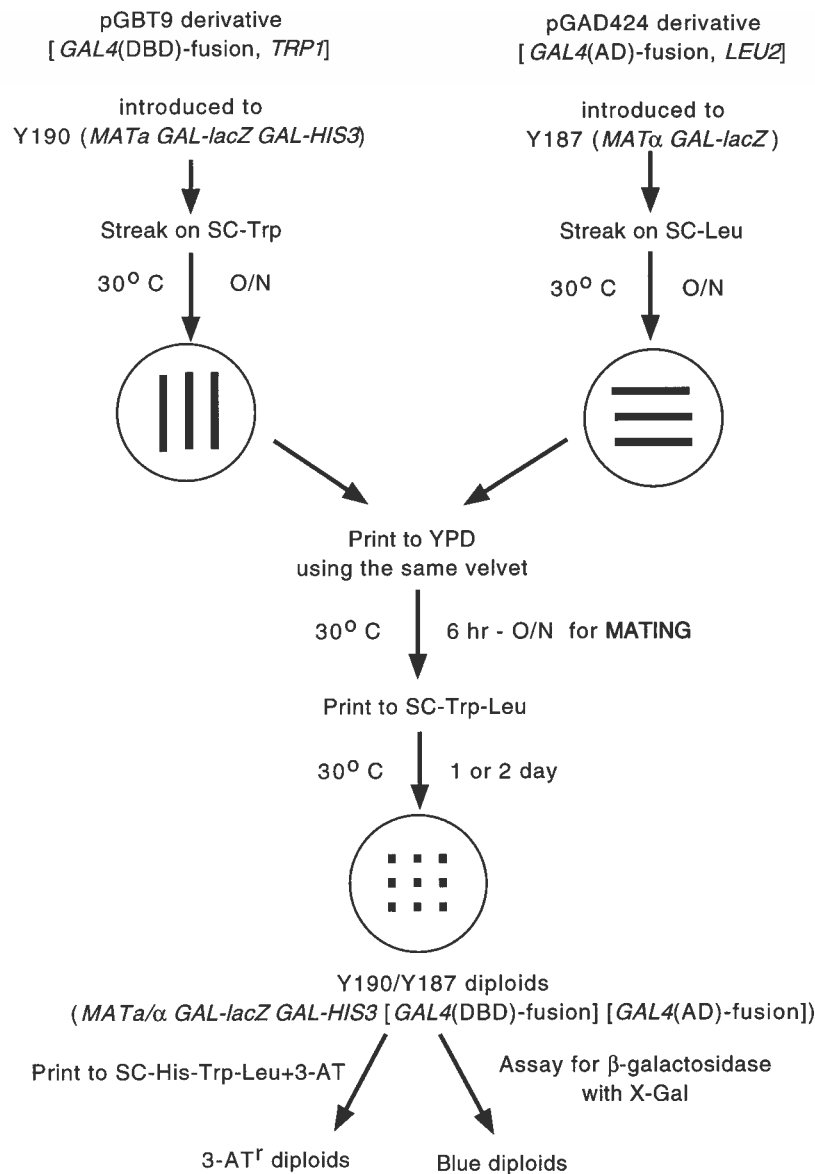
pGBT9 derivative
[ GAL4(DBD)-fusion, TRP1]

pGAD424 derivative
[ GAL4(AD)-fusion, LEU2]

introduced to
Y190 (MATa GAL-lacZ GAL-HIS3)

introduced to
Y187 (MATα GAL-lacZ )

Streak on SC-Trp

Streak on SC-Leu

30$^{o}$ C O/N

30$^{o}$ C O/N

Print to YPD
using the same velvet

30$^{o}$ C 6 hr - O/N for MATING

Print to SC-Trp-Leu

30$^{o}$ C 1 or 2 day

Y190/Y187 diploids
(MATa/α GAL-lacZ GAL-HIS3 [GAL4(DBD)-fusion] [GAL4(AD)-fusion])

Print to SC-His-Trp-Leu+3-AT

Assay for β-galactosidase
with X-Gal

3-AT$^{r}$ diploids

Blue diploids